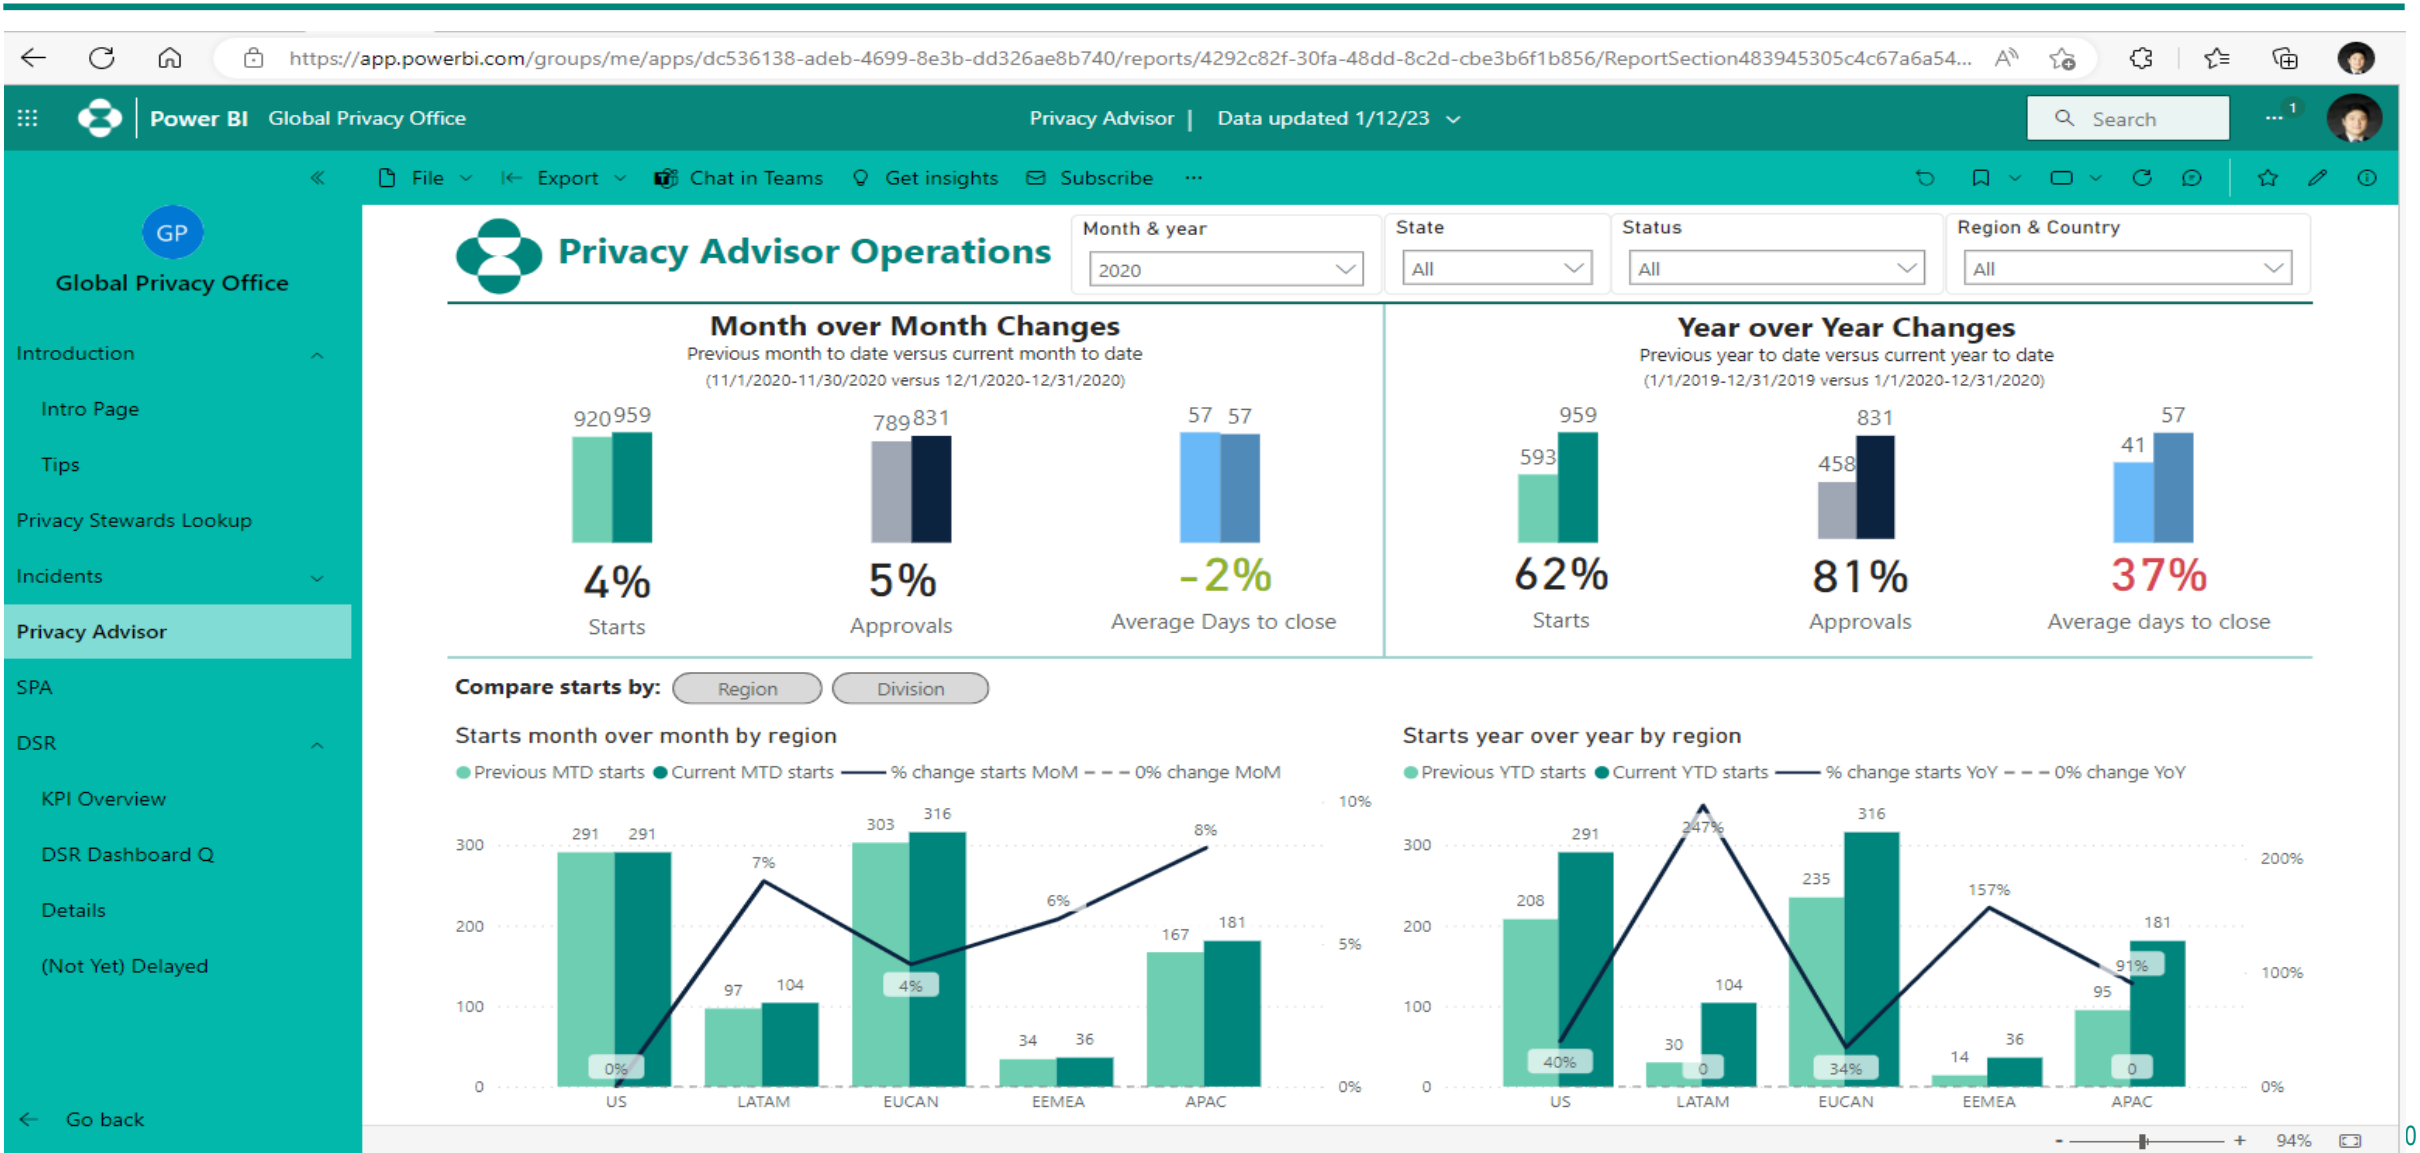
https://app.powerbi.com/groups/me/apps/dc536138-adeb-4699-8e3b-dd326ae8b740/reports/4292c82f-30fa-48dd-8c2d-cbe3b6f1b856/ReportSection483945305c4c67a6a54...

Power BI Global Privacy Office

Privacy Advisor | Data updated 1/12/23

Search

File Export Chat in Teams Get insights Subscribe ···

GP
Global Privacy Office

Introduction
Intro Page
Tips
Privacy Stewards Lookup
Incidents
Privacy Advisor
SPA
DSR
KPI Overview
DSR Dashboard Q
Details
(Not Yet) Delayed

Go back

Privacy Advisor Operations

Month & year
2020

State
All

Status
All

Region & Country
All

Month over Month Changes
Previous month to date versus current month to date
(11/1/2020-11/30/2020 versus 12/1/2020-12/31/2020)

920 959
4%
Starts

789 831
5%
Approvals

57 57
-2%
Average Days to close

Year over Year Changes
Previous year to date versus current year to date
(1/1/2019-12/31/2019 versus 1/1/2020-12/31/2020)

593 959
62%
Starts

458 831
81%
Approvals

41 57
37%
Average days to close

Compare starts by: Region Division

Starts month over month by region
Previous MTD starts Current MTD starts % change starts MoM 0% change MoM

300
200
100
0
10%
5%
0%
291 291 0% US
97 104 7% LATAM
303 316 4% EUCAN
34 36 6% EEMEA
167 181 8% APAC

Starts year over year by region
Previous YTD starts Current YTD starts % change starts YoY 0% change YoY

300
200
100
0
200%
100%
0%
208 291 40% US
30 104 247% 0 LATAM
235 316 34% EUCAN
14 36 157% EEMEA
95 181 91% 0 APAC

94%